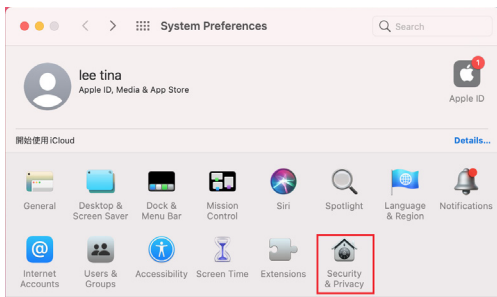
System Preferences

Search

lee tina
Apple ID, Media & App Store

1
Apple ID

開始使用 iCloud

Details...

General
Desktop & Screen Saver
Dock & Menu Bar
Mission Control
Siri
Spotlight
Language & Region
Notifications

Internet Accounts
Users & Groups
Accessibility
Screen Time
Extensions
Security & Privacy